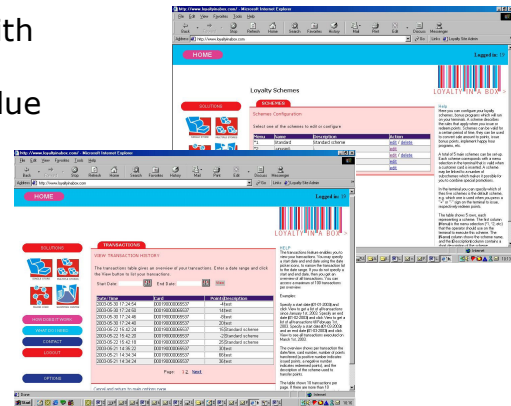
th

lue

http://www.loyaltyinabox.com/ - Microsoft Internet Explorer
File Edit View Favorites Tools Help
Back Stop Refresh Home Search Favorites History Mail Print Edit Discuss Messenger
Address http://www.loyaltyinabox.com
Go Links Loyalty Site Admin

HOME
Logged in:

LOYALTY IN A BOX

Loyalty Schemes

SOLUTIONS

SCHEMES
Scheme Configuration
Select one of the schemes to edit or configure

| Name | Description | Action |
|---|---|---|
| Standard | Standard scheme | edit / delete |
| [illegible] | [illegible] | edit / delete |
| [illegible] | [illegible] | edit / delete |
| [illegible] | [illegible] | edit / delete |

Help
Here you can configure your loyalty schemes. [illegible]

http://www.loyaltyinabox.com/ - Microsoft Internet Explorer
File Edit View Favorites Tools Help
Address http://www.loyaltyinabox.com
Go Links Loyalty Site Admin

HOME
Logged in:

LOYALTY IN A BOX

SOLUTIONS

TRANSACTIONS
VIEW TRANSACTION HISTORY
The transactions table gives an overview of your transactions. Enter a date range and click the View button to list your transaction.
Start Date: End Date:

| Date Time | Card | Points/Description |
|---|---|---|
| 2003-05-30 17:24:54 | 00019000000537 | -4 |
| 2003-05-30 17:24:48 | 00019000000537 | 1 |
| 2003-05-30 17:24:46 | 00019000000537 | -3 |
| 2003-05-30 17:24:40 | 00019000000537 | 20 |
| 2003-05-22 14:42:24 | 00019000000537 | 15 |
| 2003-05-22 15:42:20 | 00019000000537 | -12 |
| 2003-05-22 15:42:19 | 00019000000537 | 10 |
| 2003-05-21 12:56:22 | 00019000000537 | 6 |
| 2003-05-21 14:34:34 | 00019000000537 | 8 |
| 2003-05-21 14:34:24 | 00019000000537 | 3 |

Page: 1 2 Next

HOW DOES IT WORK
WHAT YOU NEED
CONTACT
LOGOUT
OPTIONS

HELP
The transactions feature enables you to view your transactions. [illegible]

Done Internet
Start